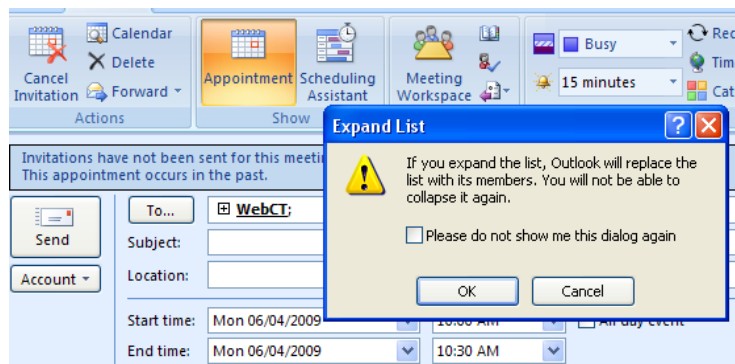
Cancel Invitation
Calendar
Delete
Forward
Actions
Appointment
Scheduling Assistant
Show
Meeting Workspace
Busy
15 minutes
Rec
Tim
Cat

Invitations have not been sent for this meetin
This appointment occurs in the past.

Send
Account
To...
WebCT;
Subject:
Location:
Start time: Mon 06/04/2009
End time: Mon 06/04/2009
10:30 AM
All day event

Expand List
?
X
If you expand the list, Outlook will replace the list with its members. You will not be able to collapse it again.
Please do not show me this dialog again
OK
Cancel